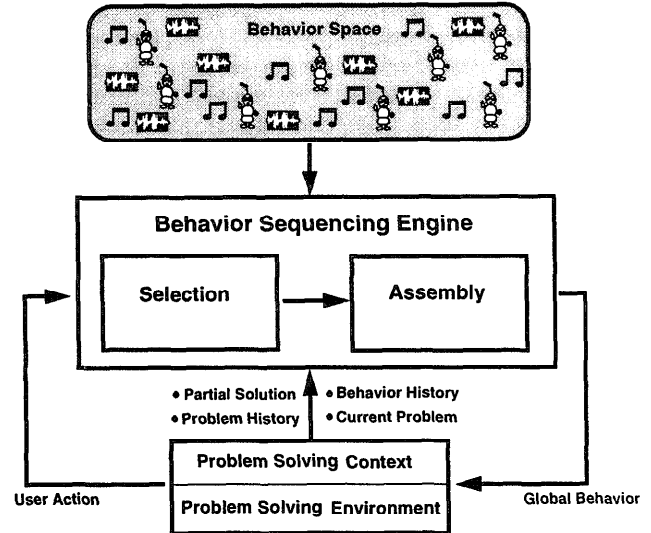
Behavior Space

Behavior Sequencing Engine

Selection

Assembly

• Partial Solution
• Problem History

• Behavior History
• Current Problem

Problem Solving Context

Problem Solving Environment

User Action

Global Behavior